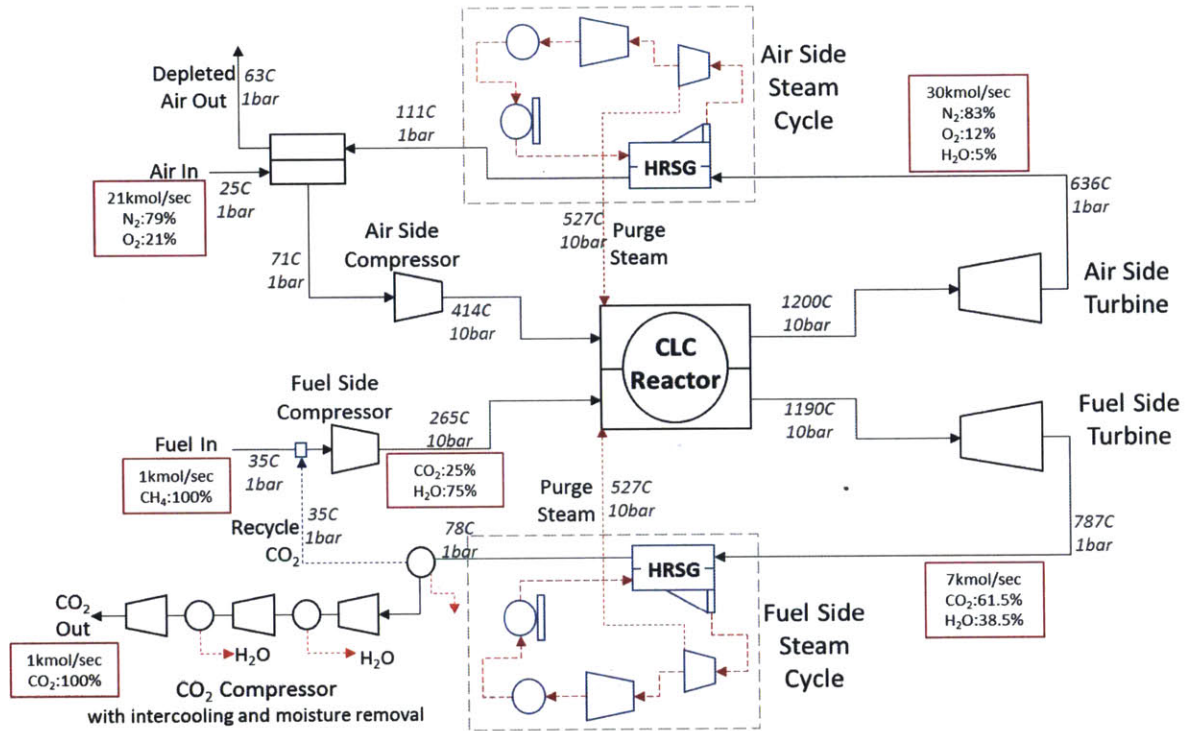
Air Side Steam Cycle

Depleted Air Out

63C 1bar

111C 1bar

HRSG

30kmol/sec
$N_2$:83%
$O_2$:12%
$H_2O$:5%

Air In

25C 1bar

21kmol/sec
$N_2$:79%
$O_2$:21%

636C 1bar

527C 10bar

Purge Steam

71C 1bar

Air Side Compressor

414C 10bar

1200C 10bar

Air Side Turbine

CLC Reactor

Fuel Side Compressor

265C 10bar

1190C 10bar

Fuel Side Turbine

Fuel In

35C 1bar

1kmol/sec
$CH_4$:100%

$CO_2$:25%
$H_2O$:75%

Purge Steam

527C 10bar

35C 1bar

Recycle $CO_2$

78C 1bar

HRSG

787C 1bar

$CO_2$ Out

$H_2O$

$H_2O$

7kmol/sec
$CO_2$:61.5%
$H_2O$:38.5%

Fuel Side Steam Cycle

1kmol/sec
$CO_2$:100%

$CO_2$ Compressor
with intercooling and moisture removal